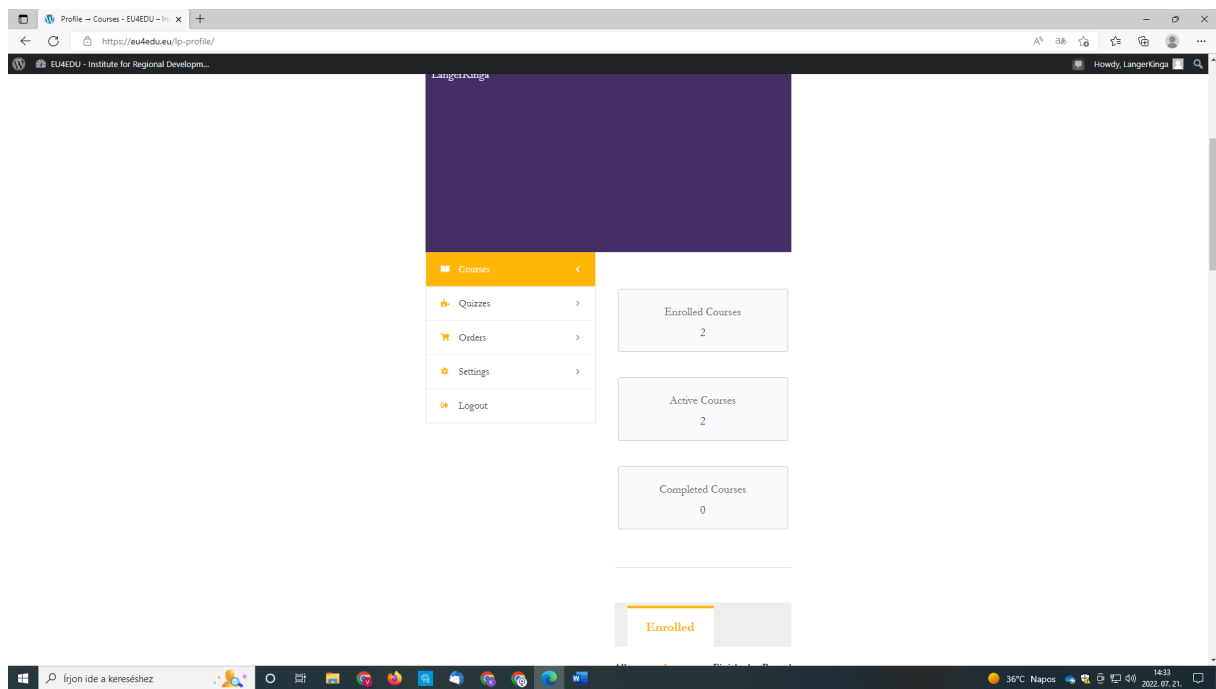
Profile – Courses - EU4EDU – In ×
https://eu4edu.eu/lp-profile/
EU4EDU - Institute for Regional Developm...
Howdy, LangerKinga
LangerKinga
Courses
Quizzes
Orders
Settings
Logout
Enrolled Courses
2
Active Courses
2
Completed Courses
0
Enrolled
Írjon ide a kereséshez
36°C Napos
14:33
2022. 07. 21.